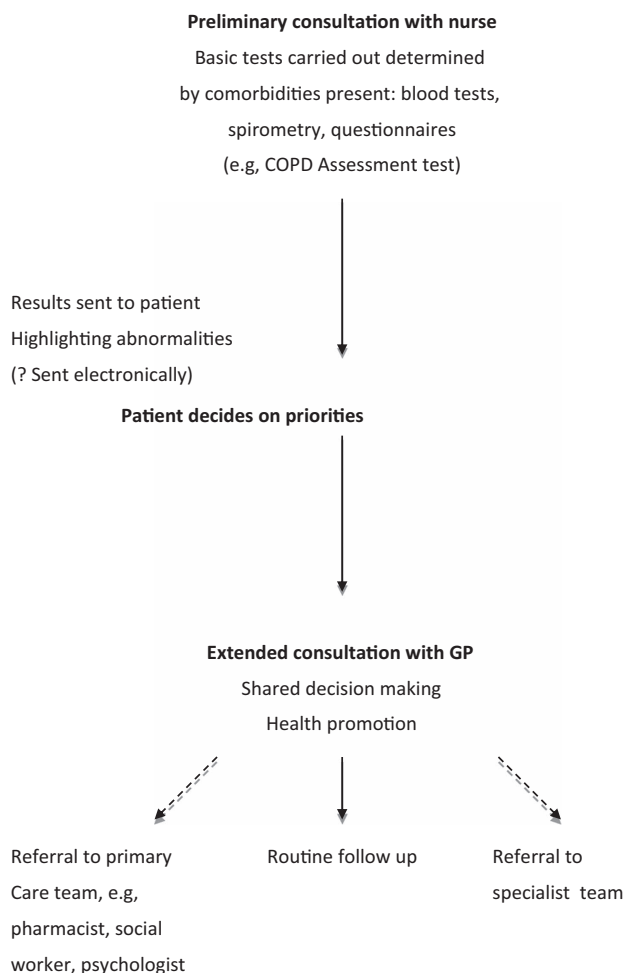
**Preliminary consultation with nurse**

Basic tests carried out determined by comorbidities present: blood tests, spirometry, questionnaires (e.g, COPD Assessment test)

Results sent to patient
Highlighting abnormalities
(? Sent electronically)

**Patient decides on priorities**

**Extended consultation with GP**

Shared decision making
Health promotion

Referral to primary Care team, e.g, pharmacist, social worker, psychologist

Routine follow up

Referral to specialist team